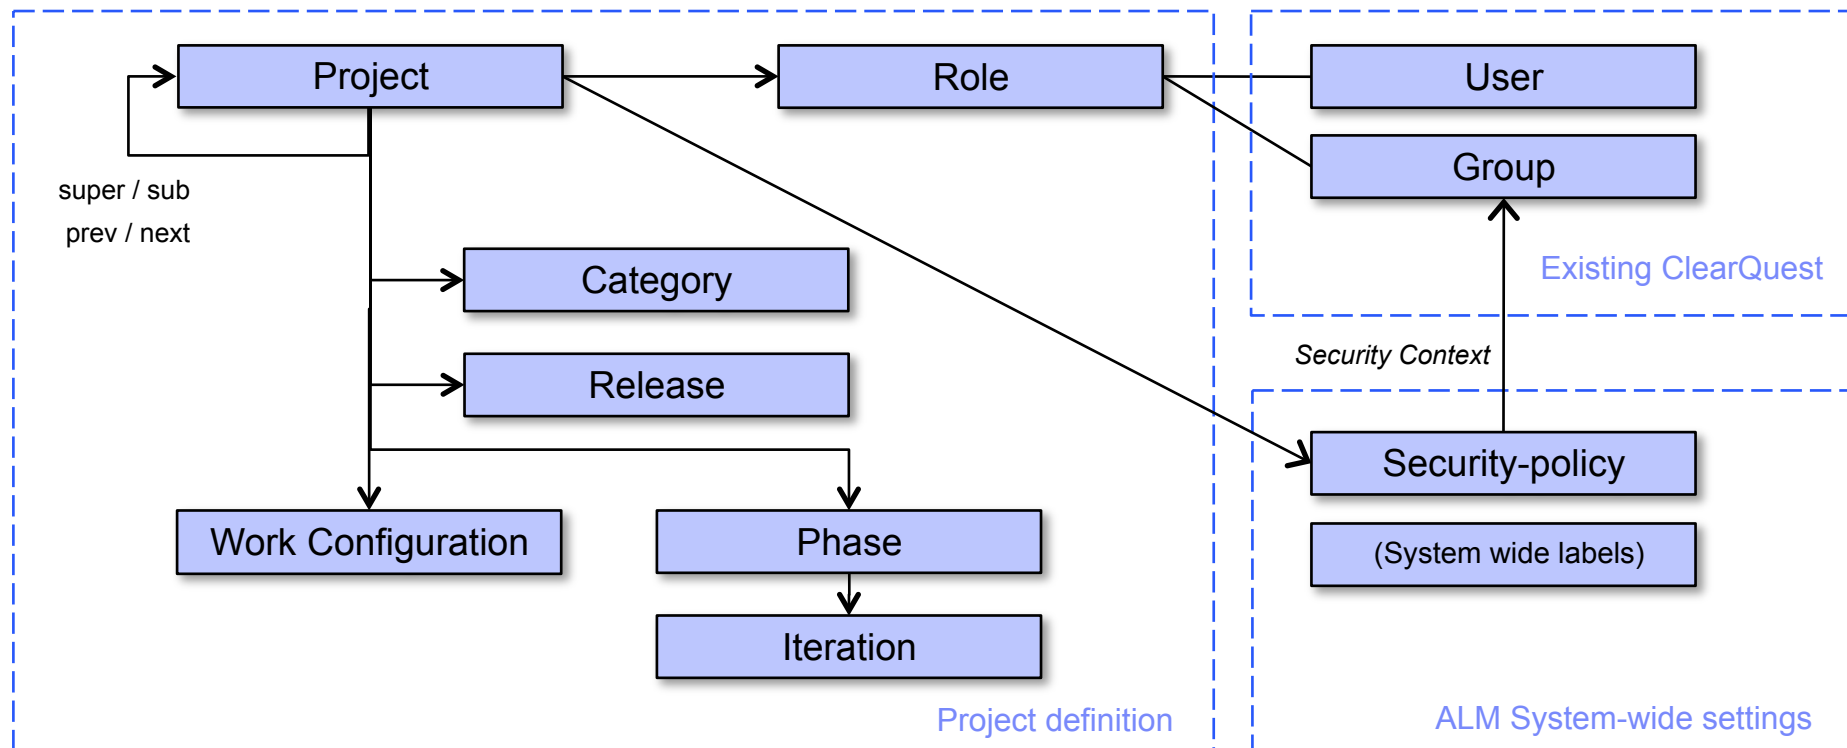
Project

Role

User

Group

super / sub

prev / next

Category

Existing ClearQuest

Security Context

Release

Security-policy

Work Configuration

Phase

(System wide labels)

Iteration

Project definition

ALM System-wide settings